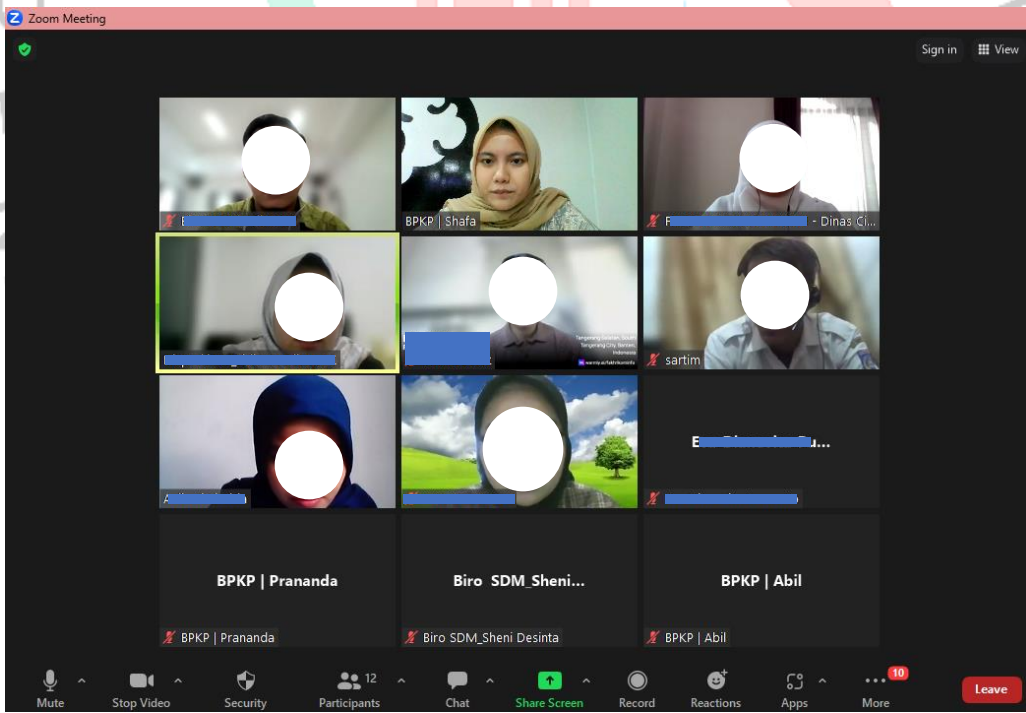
Zoom Meeting

Sign in
View

E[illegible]

BPKP | Shafa

F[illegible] - Dinas Ci...

Tangerang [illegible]

sartim

A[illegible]

E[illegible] Du...

BPKP | Prananda

BPKP | Prananda

Biro SDM_Sheni...

Biro SDM_Sheni Desinta

BPKP | Abil

BPKP | Abil

Mute
Stop Video
Security
12
Participants
Chat
Share Screen
Record
Reactions
Apps
10
More
Leave